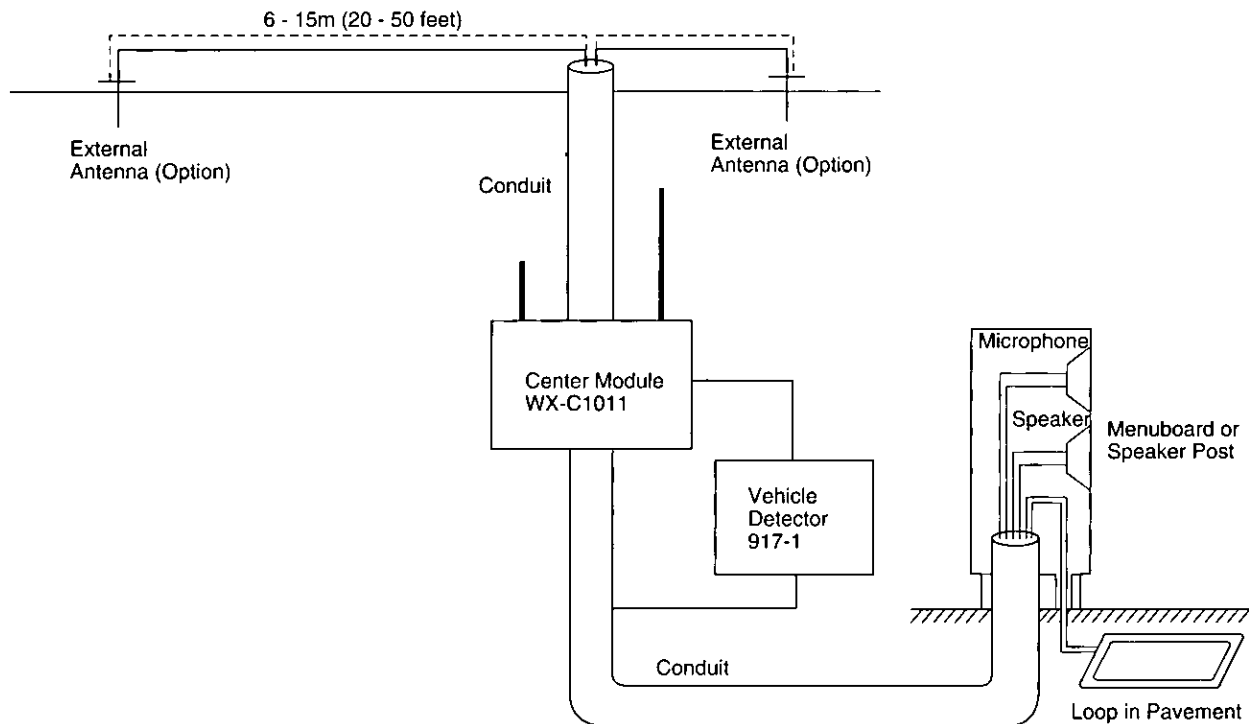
6 - 15m (20 - 50 feet)

External Antenna (Option)

External Antenna (Option)

Conduit

Center Module WX-C1011

Microphone

Speaker

Menuboard or Speaker Post

Vehicle Detector 917-1

Conduit

Loop in Pavement